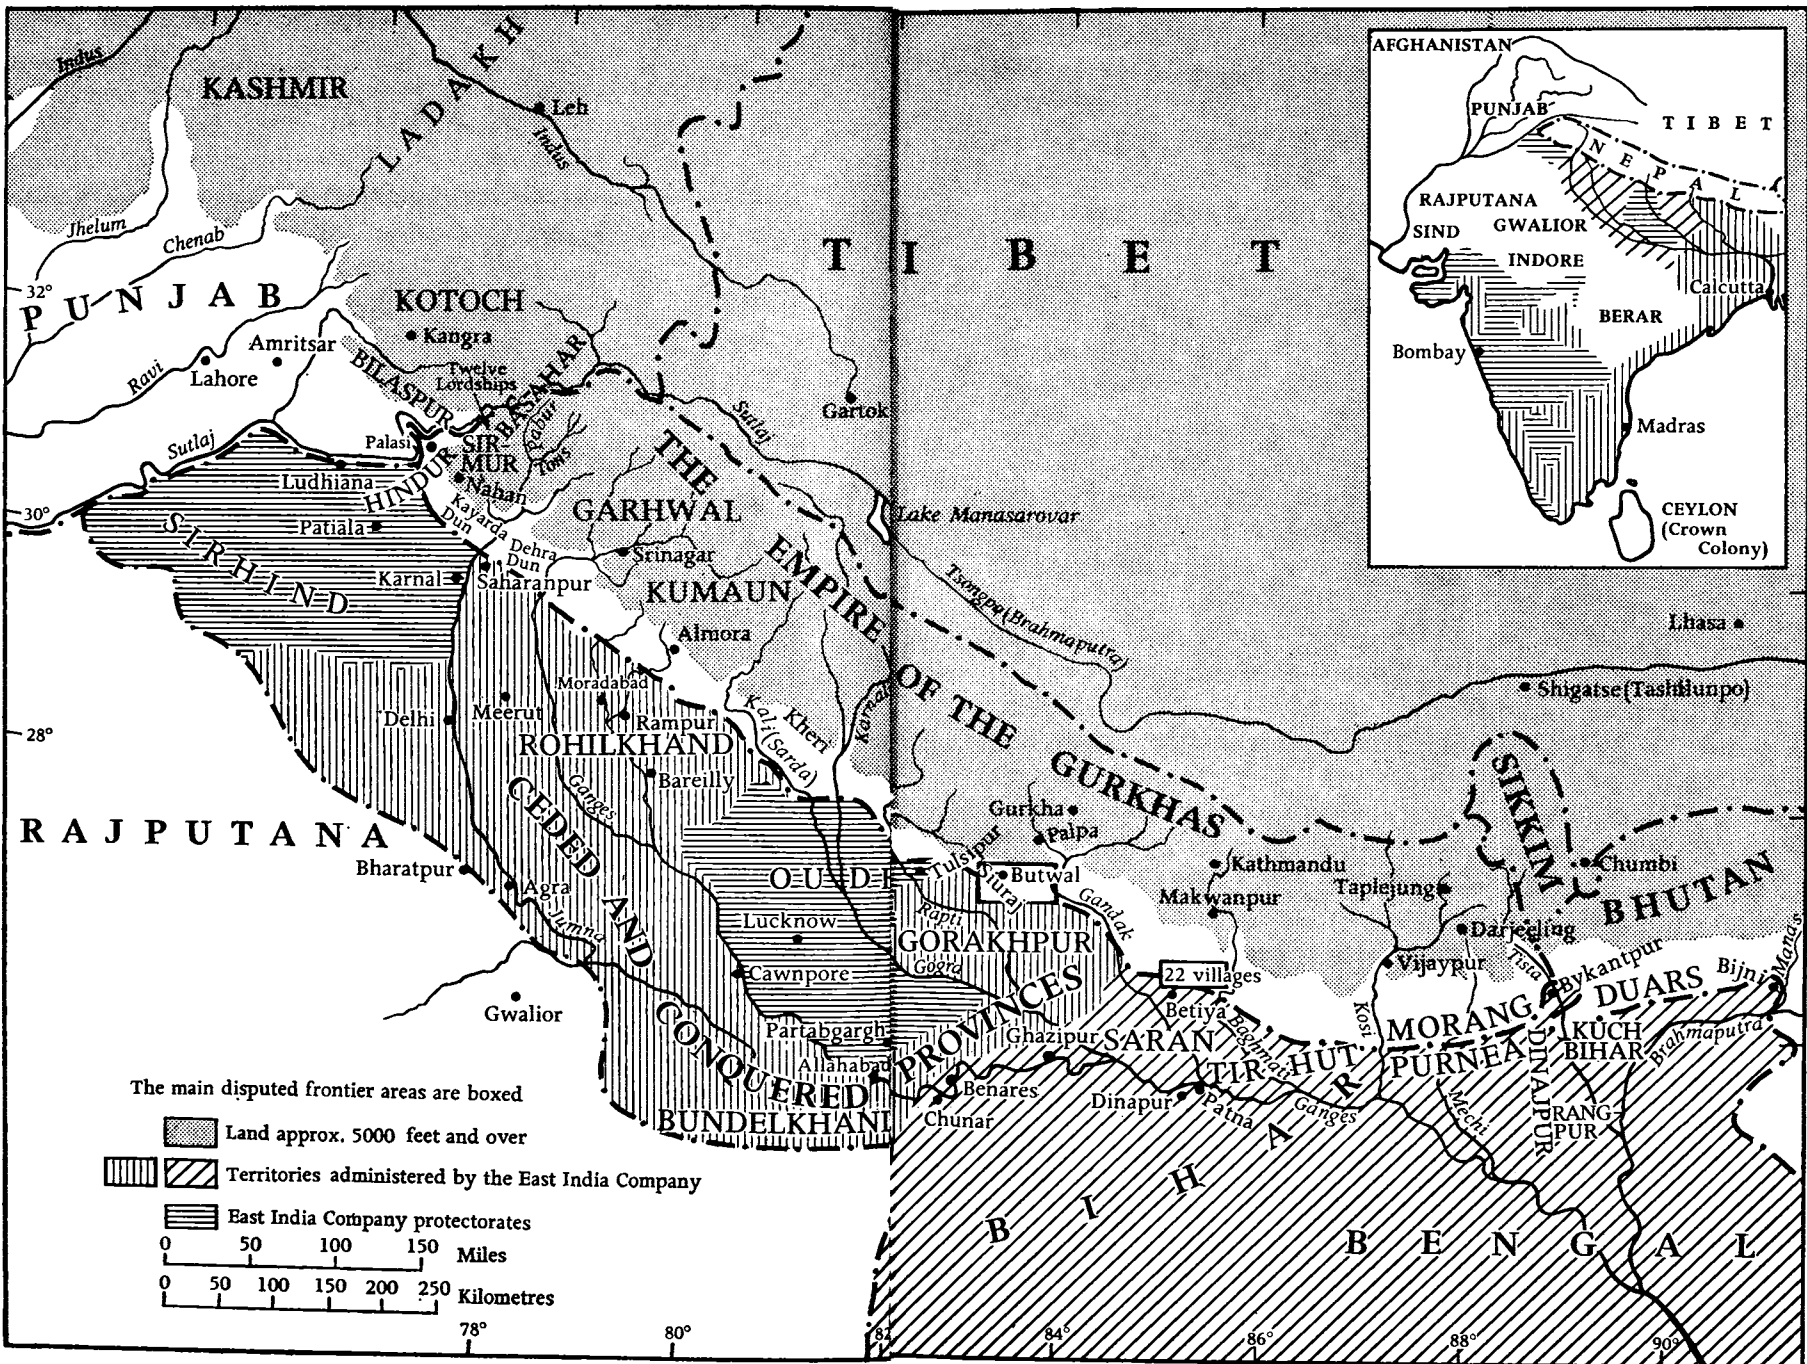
Indus
KASHMIR
LADAKH
Leh
Indus
Jhelum
Chenab
TIBET
32°
PUNJAB
KOTOCH
Kangra
Amritsar
Lahore
Ravi
Twelve Lordships
BILASPUR
BASAHAR
Pabar
Gartok
Sutlaj
Sutlaj
Palasi
SIR MUR
HINDUR
Tons
Nahan
Ludhiana
THE
GARHWAL
Lake Manasarovar
30°
Patiala
Kayarda Dun
Dehra Dun
SIRHIND
Srinagar
EMPIRE
Tsangpo (Brahmaputra)
Karnal
Saharanpur
KUMAUN
Lhasa
Almora
Moradabad
OF THE
Shigatse (Tashilunpo)
Delhi
Meerut
Rampur
Kheri
Karnali
28°
ROHILKHAND
Kali (Sarda)
GURKHAS
SIKKIM
Bareilly
Ganges
RAJPUTANA
CEDED
Gurkha
Palpa
Chumbi
Tulsipur
Bharatpur
OUDH
Sitiraj
Butwal
Kathmandu
Agra
Rapti
Gandak
Makwanpur
Taplejung
BHUTAN
AND
Lucknow
Jumna
GORAKHPUR
Darjeeling
Cawnpore
Gogra
22 villages
Vijaypur
Tista
Bykantpur
DUARS
Bijni
Manas
Gwalior
PROVINCES
Betiya
Kosi
MORANG
KUCH BIHAR
Partabgargh
Ghazipur
SARAN
Baghmati
Brahmaputra
CONQUERED
Allahabad
TIRHUT
PURNEA
DINAJPUR
Benares
Dinapur
Patna
Ganges
Mechi
Chunar
BUNDELKHAND
RANGPUR
BIHAR
BENGAL
AFGHANISTAN
PUNJAB
TIBET
NEPAL
RAJPUTANA
GWALIOR
SIND
INDORE
Calcutta
BERAR
Bombay
Madras
CEYLON (Crown Colony)
The main disputed frontier areas are boxed
Land approx. 5000 feet and over
Territories administered by the East India Company
East India Company protectorates
0 50 100 150 Miles
0 50 100 150 200 250 Kilometres
78°
80°
82
84°
86°
88°
90°